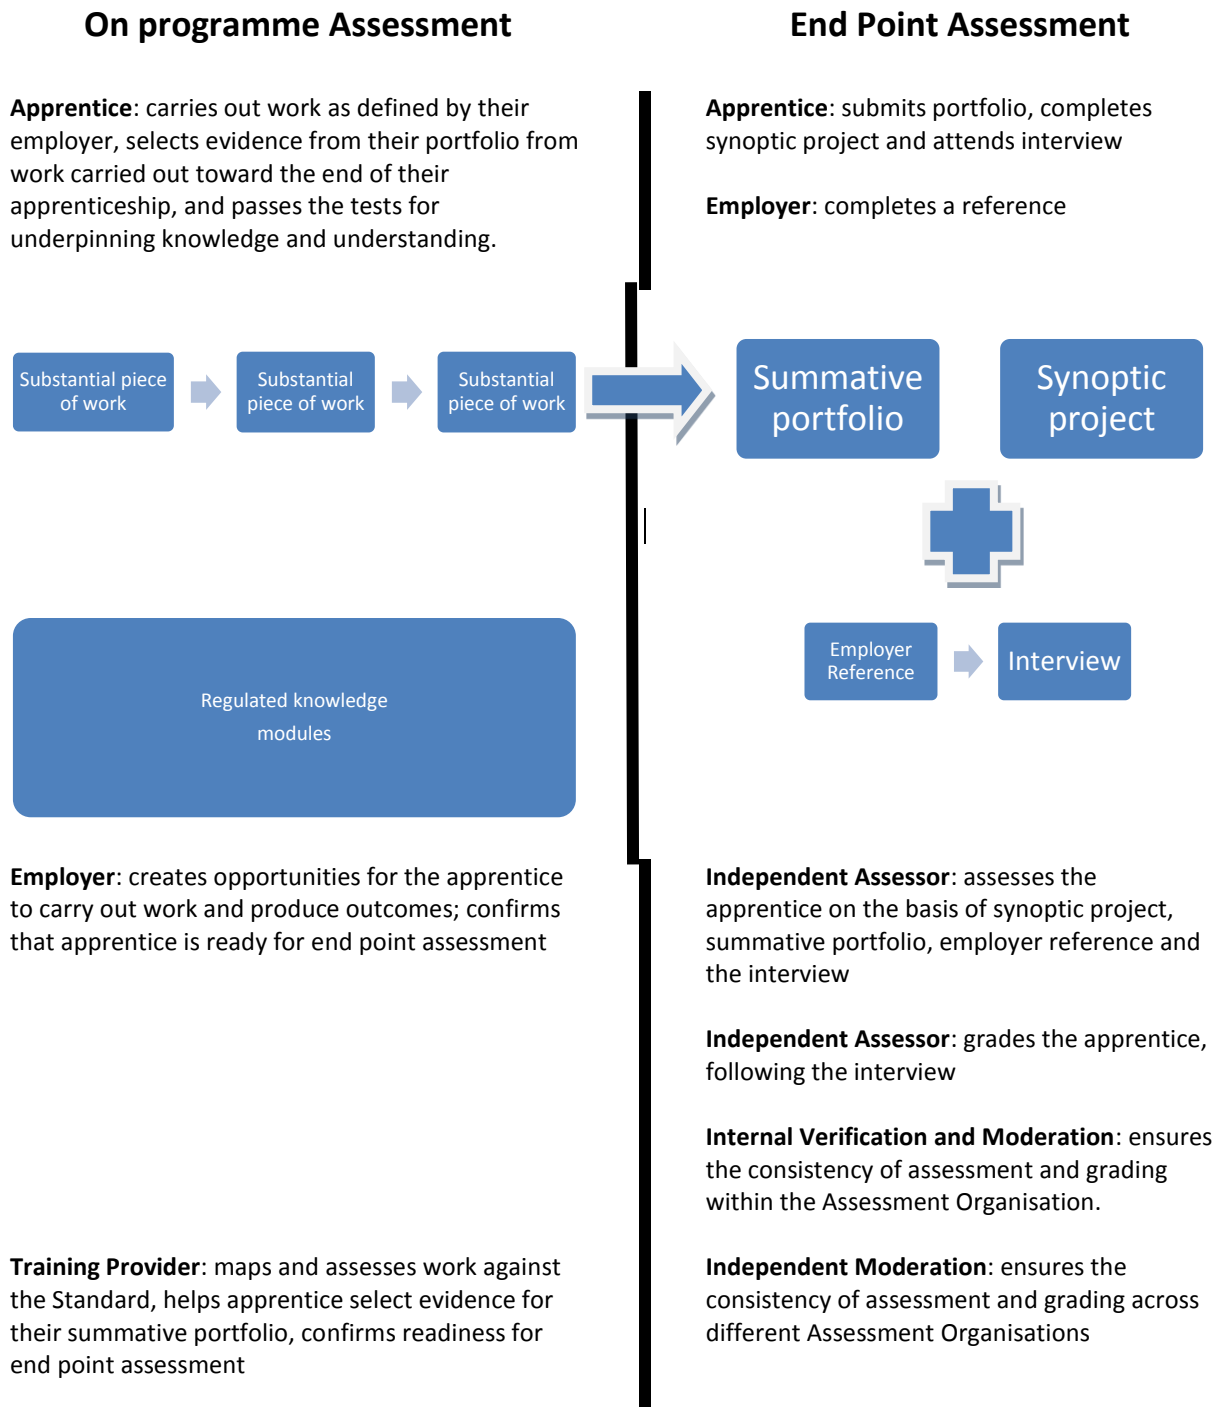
On programme Assessment

Apprentice: carries out work as defined by their employer, selects evidence from their portfolio from work carried out toward the end of their apprenticeship, and passes the tests for underpinning knowledge and understanding.

Substantial piece of work

Substantial piece of work

Substantial piece of work

Regulated knowledge modules

Employer: creates opportunities for the apprentice to carry out work and produce outcomes; confirms that apprentice is ready for end point assessment

Training Provider: maps and assesses work against the Standard, helps apprentice select evidence for their summative portfolio, confirms readiness for end point assessment

End Point Assessment

Apprentice: submits portfolio, completes synoptic project and attends interview

Employer: completes a reference

Summative portfolio

Synoptic project

Employer Reference

Interview

Independent Assessor: assesses the apprentice on the basis of synoptic project, summative portfolio, employer reference and the interview

Independent Assessor: grades the apprentice, following the interview

Internal Verification and Moderation: ensures the consistency of assessment and grading within the Assessment Organisation.

Independent Moderation: ensures the consistency of assessment and grading across different Assessment Organisations